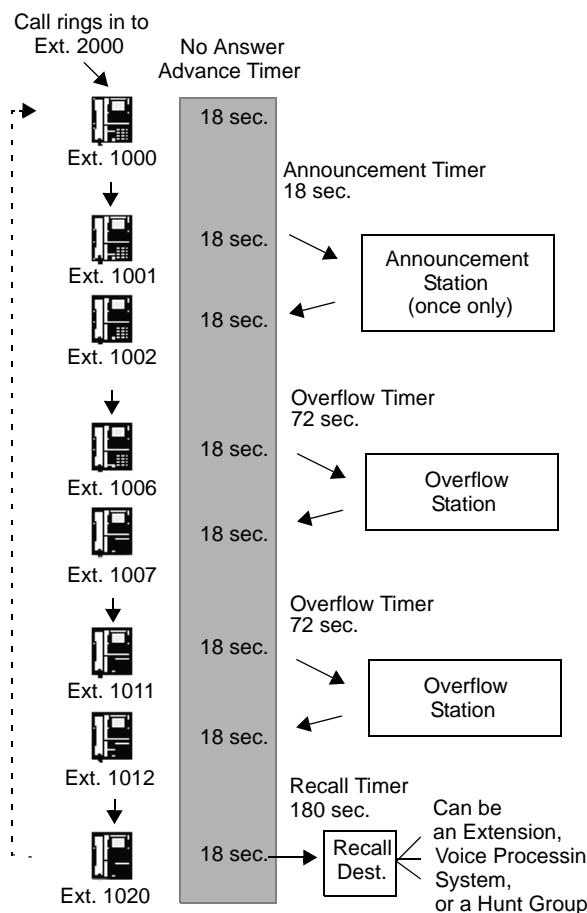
Call rings in to Ext. 2000

No Answer Advance Timer

18 sec.

Ext. 1000

Announcement Timer 18 sec.

18 sec.

Ext. 1001

Announcement Station (once only)

18 sec.

Ext. 1002

Overflow Timer 72 sec.

18 sec.

Ext. 1006

Overflow Station

18 sec.

Ext. 1007

Overflow Timer 72 sec.

18 sec.

Ext. 1011

Overflow Station

18 sec.

Ext. 1012

Recall Timer 180 sec.

18 sec.

Recall Dest.

Can be an Extension, Voice Processin System, or a Hunt Group

Ext. 1020